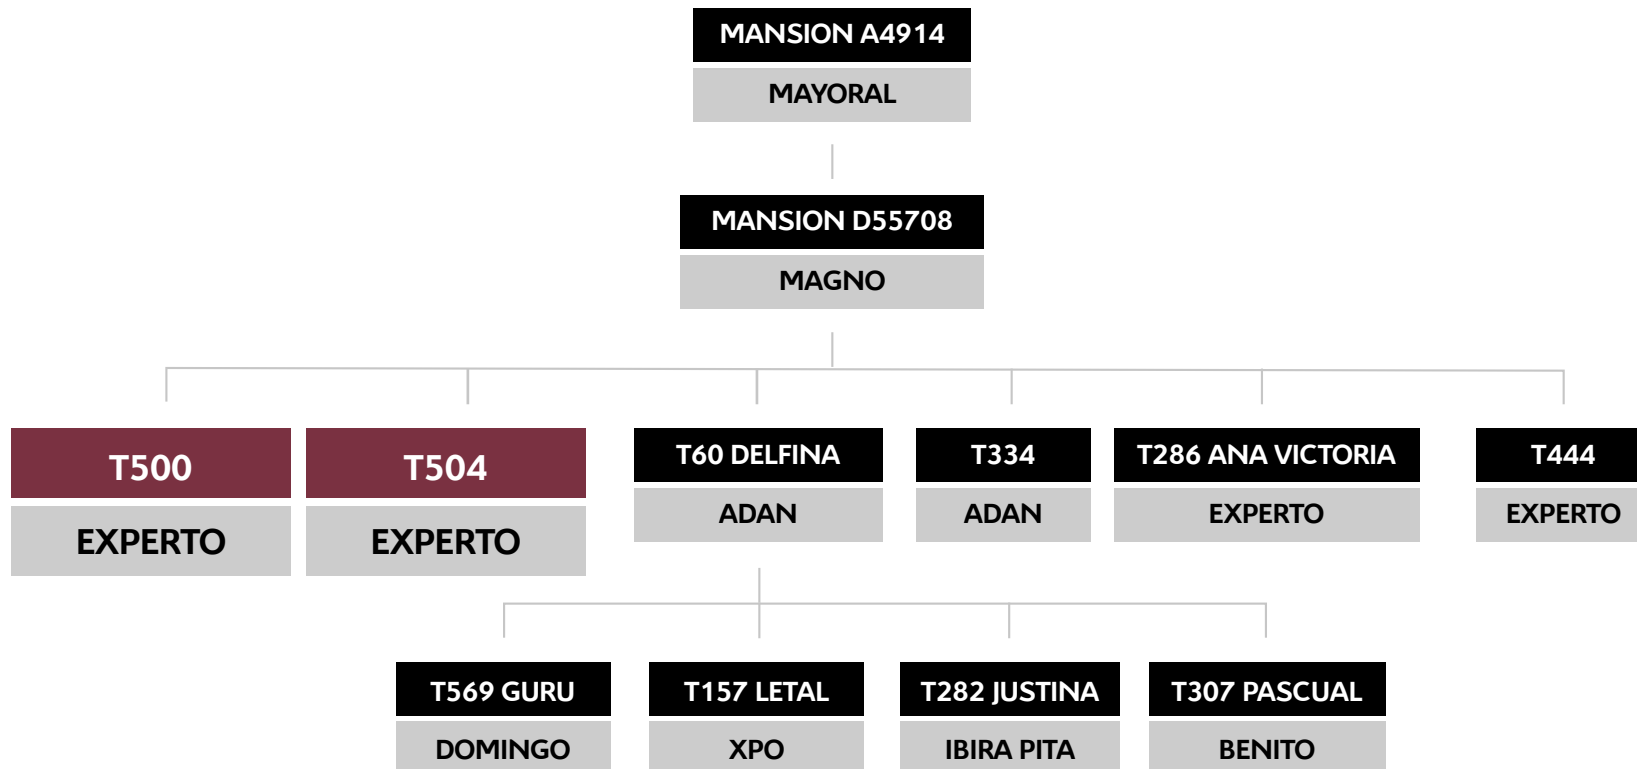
MANSION A4914
MAYORAL

MANSION D55708
MAGNO

T500
EXPERTO

T504
EXPERTO

T60 DELFINA
ADAN

T334
ADAN

T286 ANA VICTORIA
EXPERTO

T444
EXPERTO

T569 GURU
DOMINGO

T157 LETAL
XPO

T282 JUSTINA
IBIRA PITA

T307 PASCUAL
BENITO